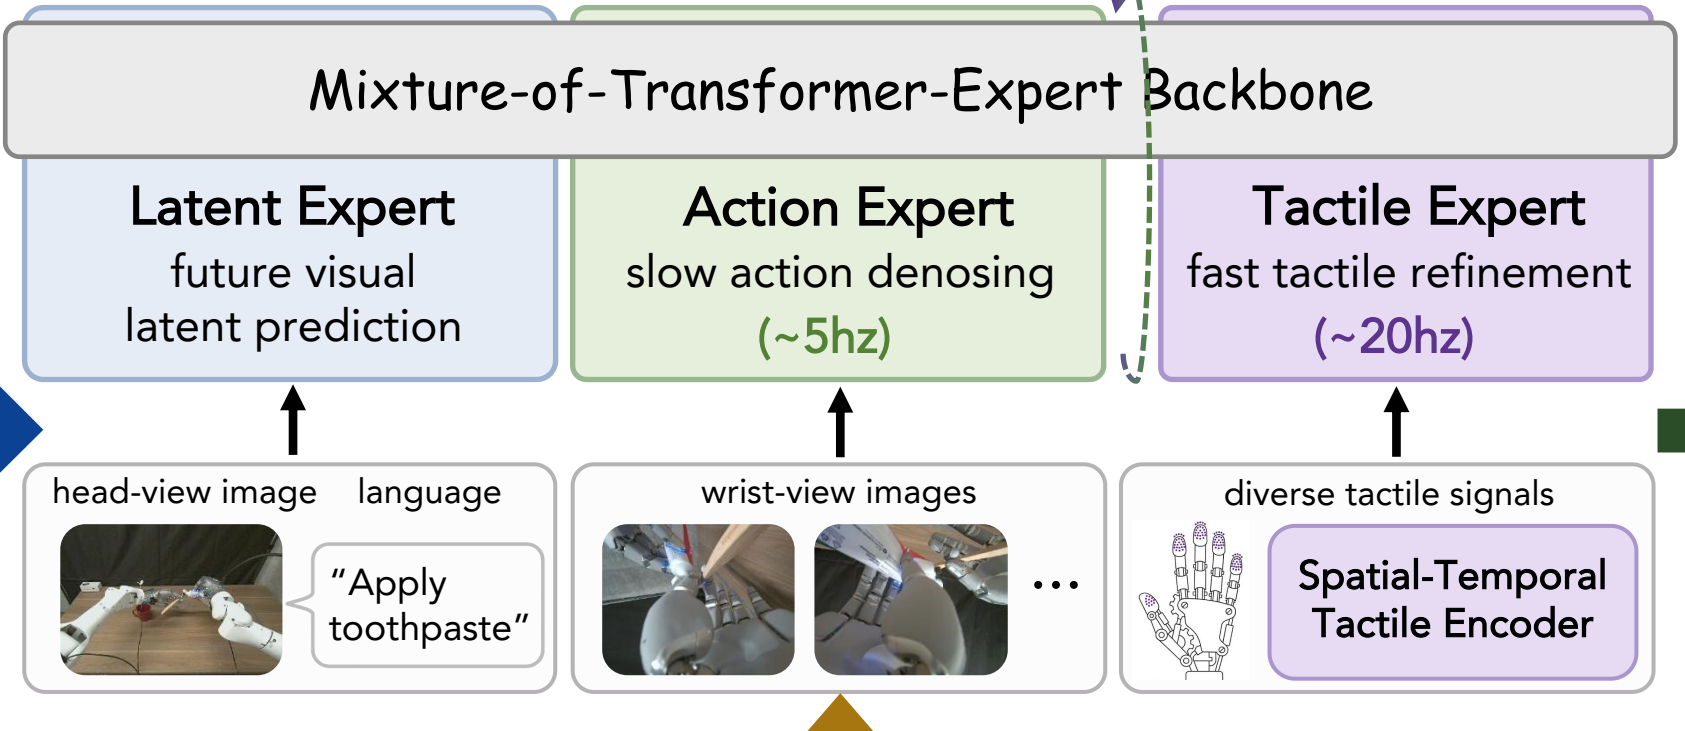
Mixture-of-Transformer-Expert Backbone

Latent Expert
future visual latent prediction

Action Expert
slow action denosing
(~5hz)

Tactile Expert
fast tactile refinement
(~20hz)

head-view image

language

"Apply toothpaste"

wrist-view images

...

diverse tactile signals

Spatial-Temporal Tactile Encoder